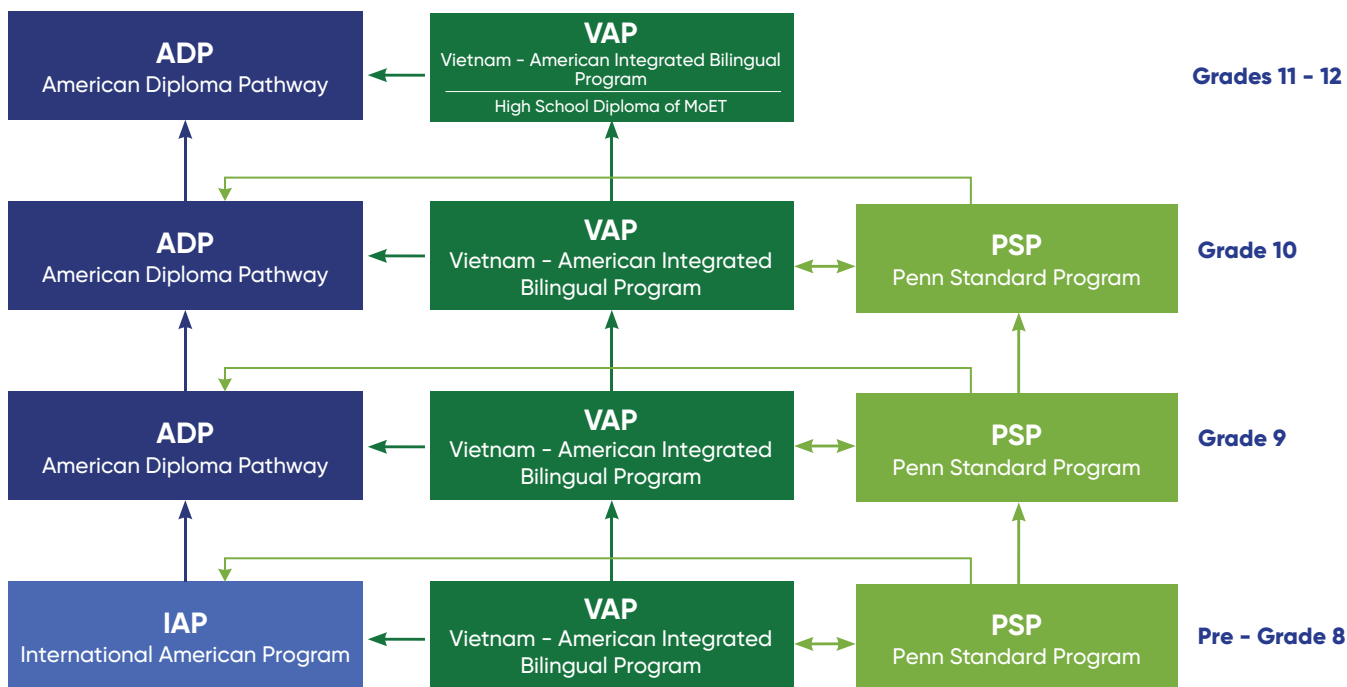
ADP
American Diploma Pathway

VAP
Vietnam - American Integrated Bilingual Program
High School Diploma of MoET

Grades 11 - 12

ADP
American Diploma Pathway

VAP
Vietnam - American Integrated Bilingual Program

PSP
Penn Standard Program

Grade 10

ADP
American Diploma Pathway

VAP
Vietnam - American Integrated Bilingual Program

PSP
Penn Standard Program

Grade 9

IAP
International American Program

VAP
Vietnam - American Integrated Bilingual Program

PSP
Penn Standard Program

Pre - Grade 8